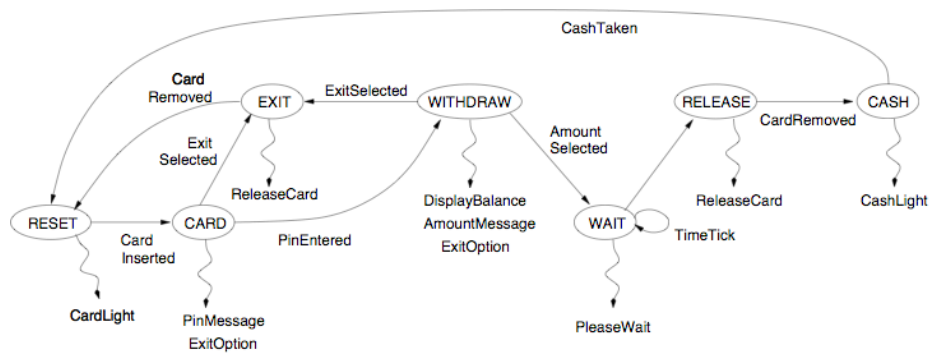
CashTaken

Card Removed

EXIT

ExitSelected

WITHDRAW

RELEASE

CASH

CardRemoved

Exit Selected

Amount Selected

ReleaseCard

DisplayBalance

AmountMessage

ExitOption

ReleaseCard

CashLight

RESET

CARD

WAIT

Card Inserted

PinEntered

TimeTick

CardLight

PinMessage

ExitOption

PleaseWait